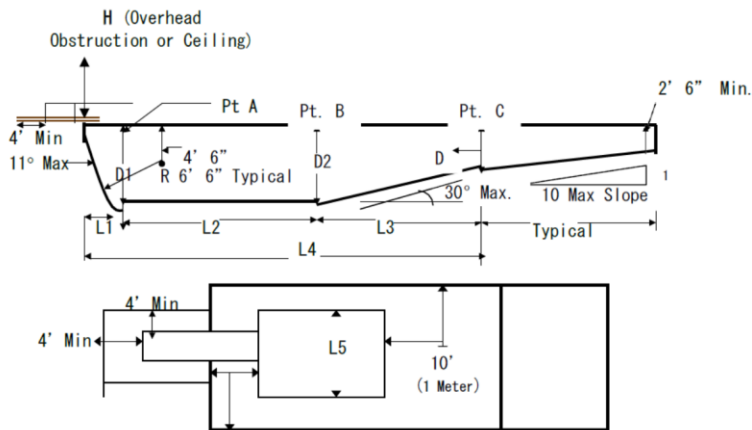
H (Overhead Obstruction or Ceiling)

Pt A

Pt. B

Pt. C

2' 6" Min.

4' Min

11° Max

D1

4' 6"

R 6' 6" Typical

D2

D

30° Max.

10 Max Slope

1

L1

L2

L3

Typical

L4

4' Min

4' Min

L5

10'

(1 Meter)